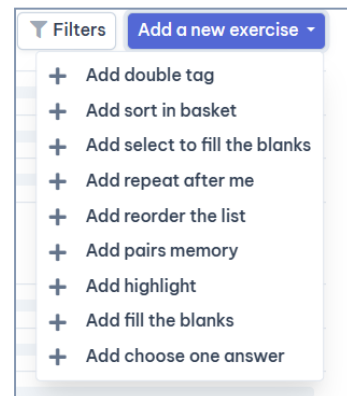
Filters

Add a new exercise

+ Add double tag
+ Add sort in basket
+ Add select to fill the blanks
+ Add repeat after me
+ Add reorder the list
+ Add pairs memory
+ Add highlight
+ Add fill the blanks
+ Add choose one answer